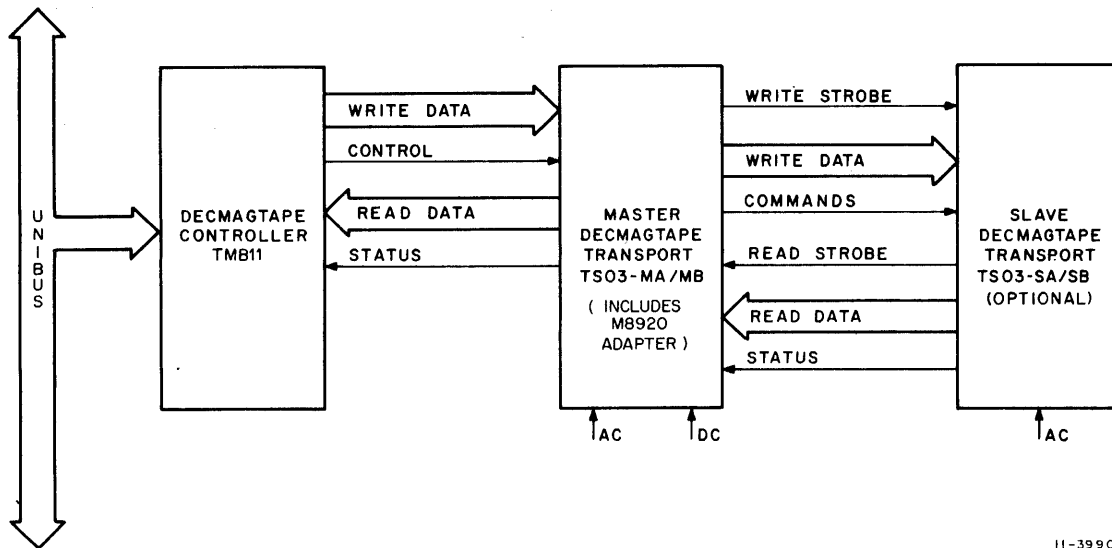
UNIBUS

DECMAGTAPE CONTROLLER TMB11

WRITE DATA

CONTROL

READ DATA

STATUS

MASTER DECMAGTAPE TRANSPORT TS03-MA/MB

( INCLUDES M8920 ADAPTER )

AC

DC

WRITE STROBE

WRITE DATA

COMMANDS

READ STROBE

READ DATA

STATUS

SLAVE DECMAGTAPE TRANSPORT TS03-SA/SB (OPTIONAL)

AC

11-3990